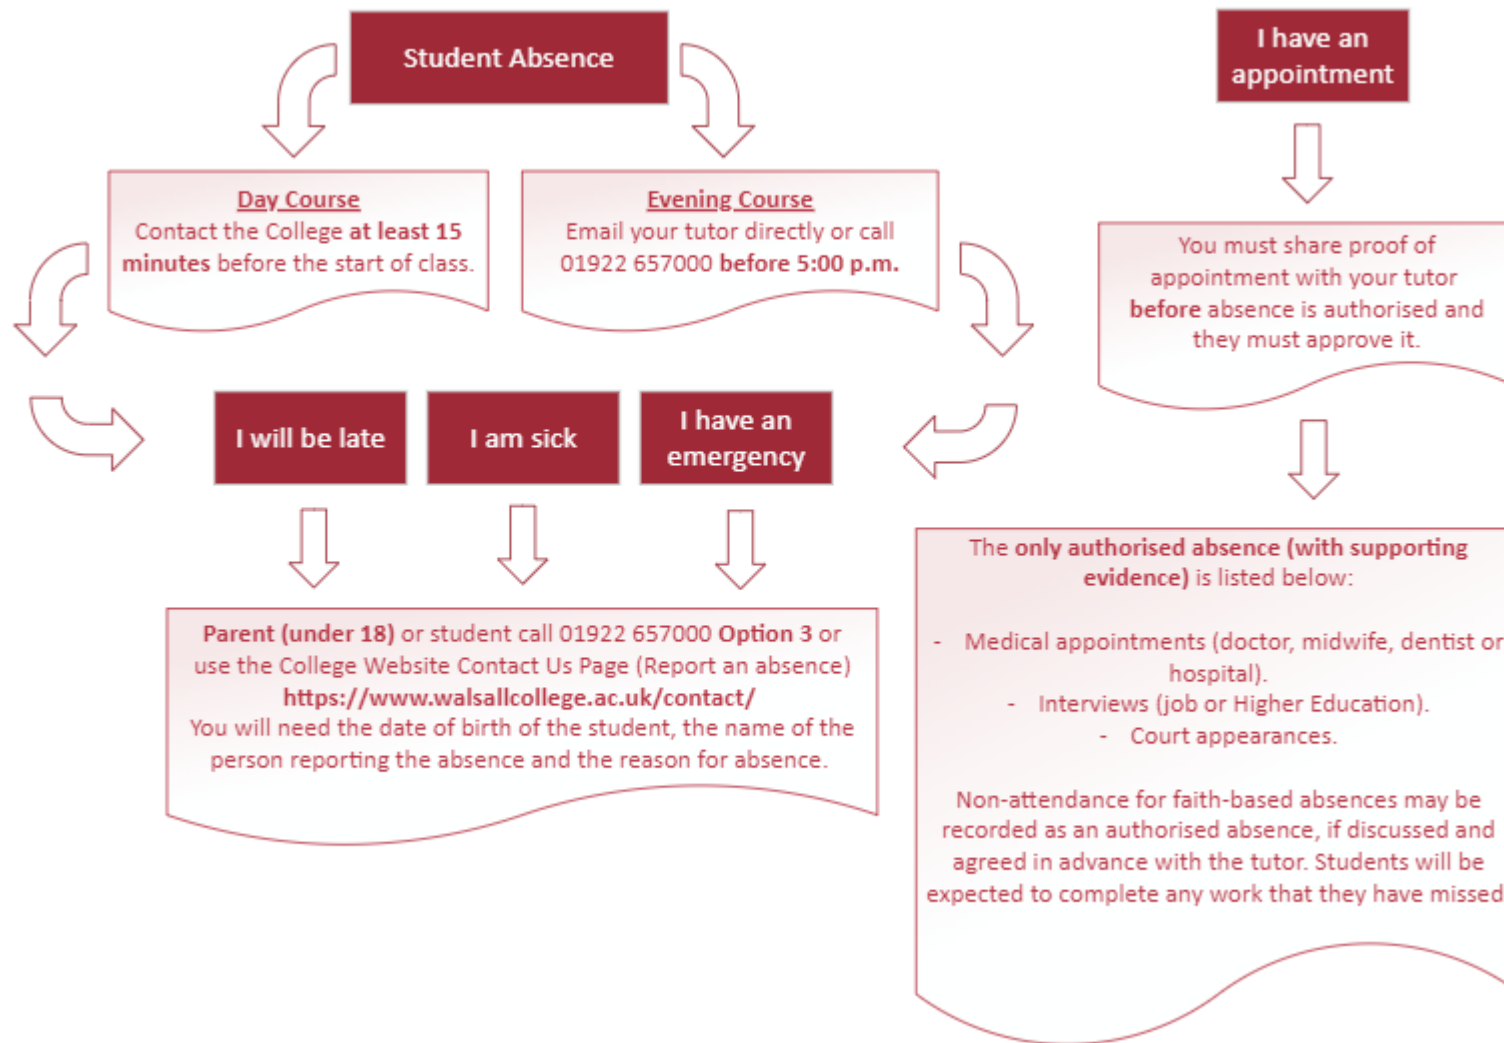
Student Absence

Day Course
Contact the College at least 15 minutes before the start of class.

Evening Course
Email your tutor directly or call 01922 657000 before 5:00 p.m.

I will be late

I am sick

I have an emergency

Parent (under 18) or student call 01922 657000 Option 3 or use the College Website Contact Us Page (Report an absence)
https://www.walsallcollege.ac.uk/contact/
You will need the date of birth of the student, the name of the person reporting the absence and the reason for absence.

I have an appointment

You must share proof of appointment with your tutor before absence is authorised and they must approve it.

The only authorised absence (with supporting evidence) is listed below:

- Medical appointments (doctor, midwife, dentist or hospital).
- Interviews (job or Higher Education).
- Court appearances.

Non-attendance for faith-based absences may be recorded as an authorised absence, if discussed and agreed in advance with the tutor. Students will be expected to complete any work that they have missed